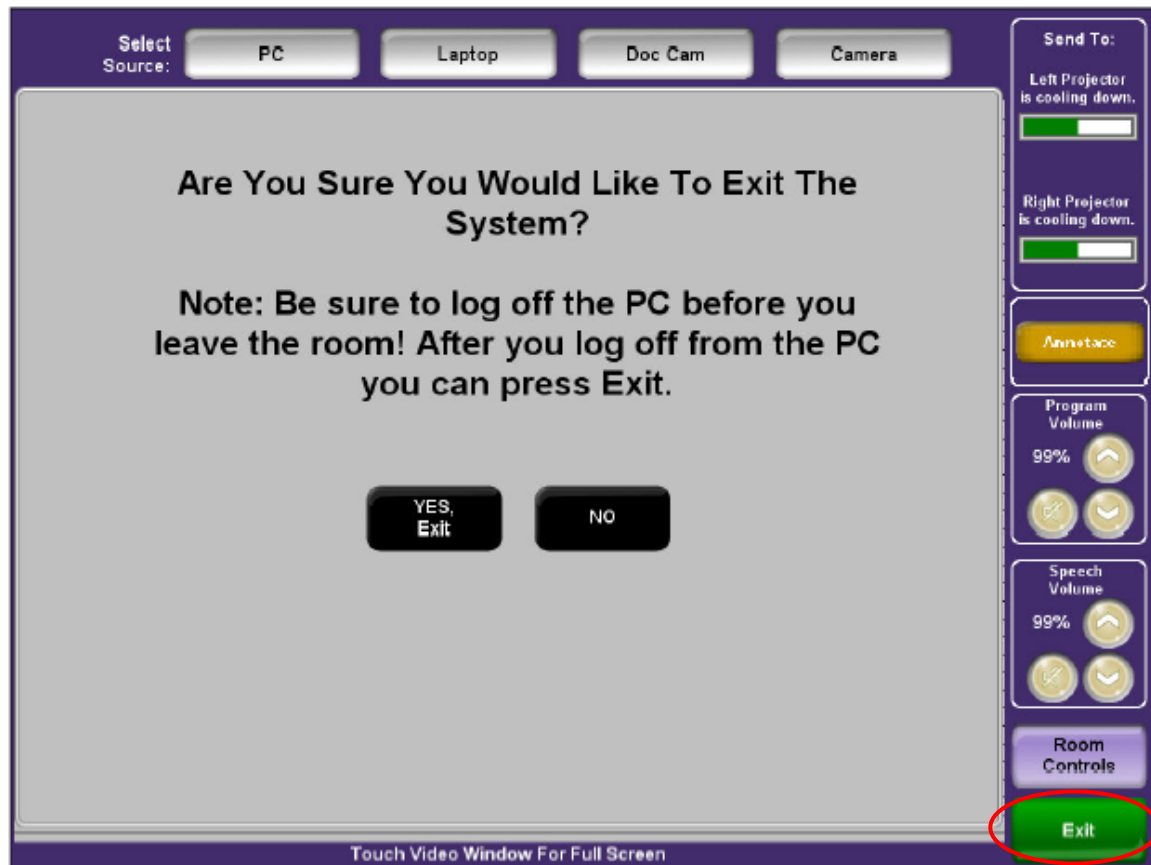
Select Source:

PC

Laptop

Doc Cam

Camera

Are You Sure You Would Like To Exit The System?

Note: Be sure to log off the PC before you leave the room! After you log off from the PC you can press Exit.

YES, Exit

NO

Send To:

Left Projector is cooling down.

Right Projector is cooling down.

Annotate

Program Volume

99%

Speech Volume

99%

Room Controls

Exit

Touch Video Window For Full Screen